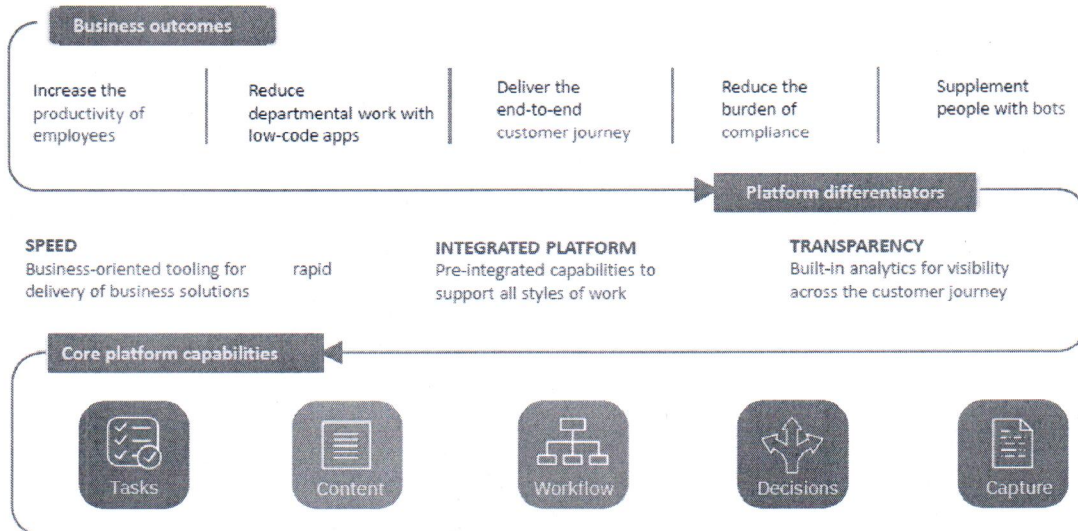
Business outcomes

Increase the productivity of employees

Reduce departmental work with low-code apps

Deliver the end-to-end customer journey

Reduce the burden of compliance

Supplement people with bots

Platform differentiators

SPEED
Business-oriented tooling for rapid delivery of business solutions

INTEGRATED PLATFORM
Pre-integrated capabilities to support all styles of work

TRANSPARENCY
Built-in analytics for visibility across the customer journey

Core platform capabilities

Tasks

Content

Workflow

Decisions

Capture